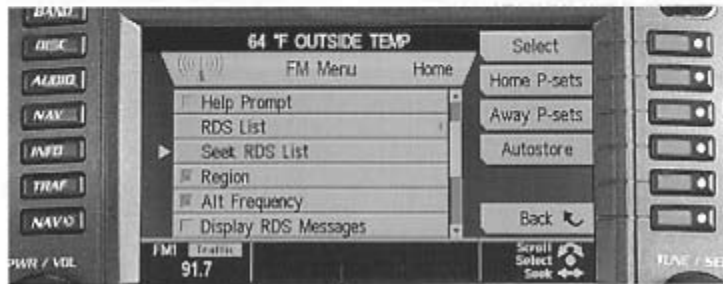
BAND
DISC
AUDIO
NAV
INFO
TRAF
NAVO
PWR / VOL

64 °F OUTSIDE TEMP
FM Menu
Home
Help Prompt
RDS List
Seek RDS List
Region
Alt Frequency
Display RDS Messages

Select
Home P-sets
Away P-sets
Autostore
Back

FM1 Traffic
91.7
Scroll
Select
Seek

TUNE / SE